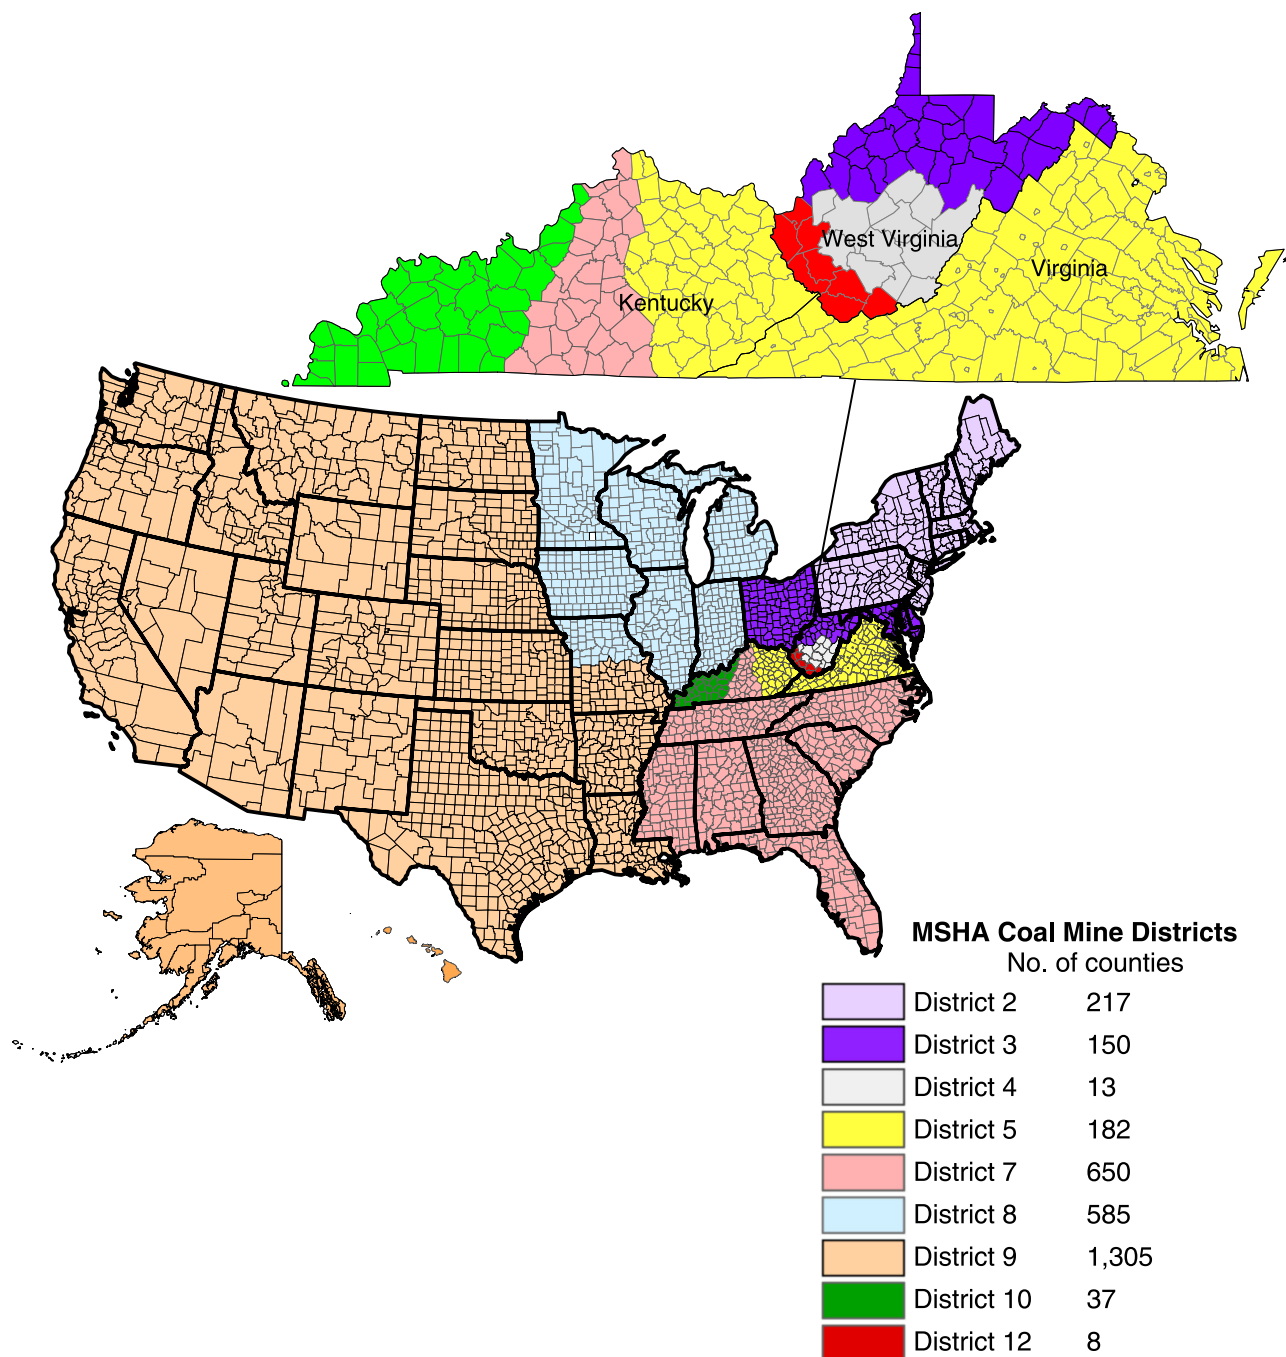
West Virginia
Virginia
Kentucky

MSHA Coal Mine Districts
No. of counties

| | |
|---|---|
| District 2 | 217 |
| District 3 | 150 |
| District 4 | 13 |
| District 5 | 182 |
| District 7 | 650 |
| District 8 | 585 |
| District 9 | 1,305 |
| District 10 | 37 |
| District 12 | 8 |